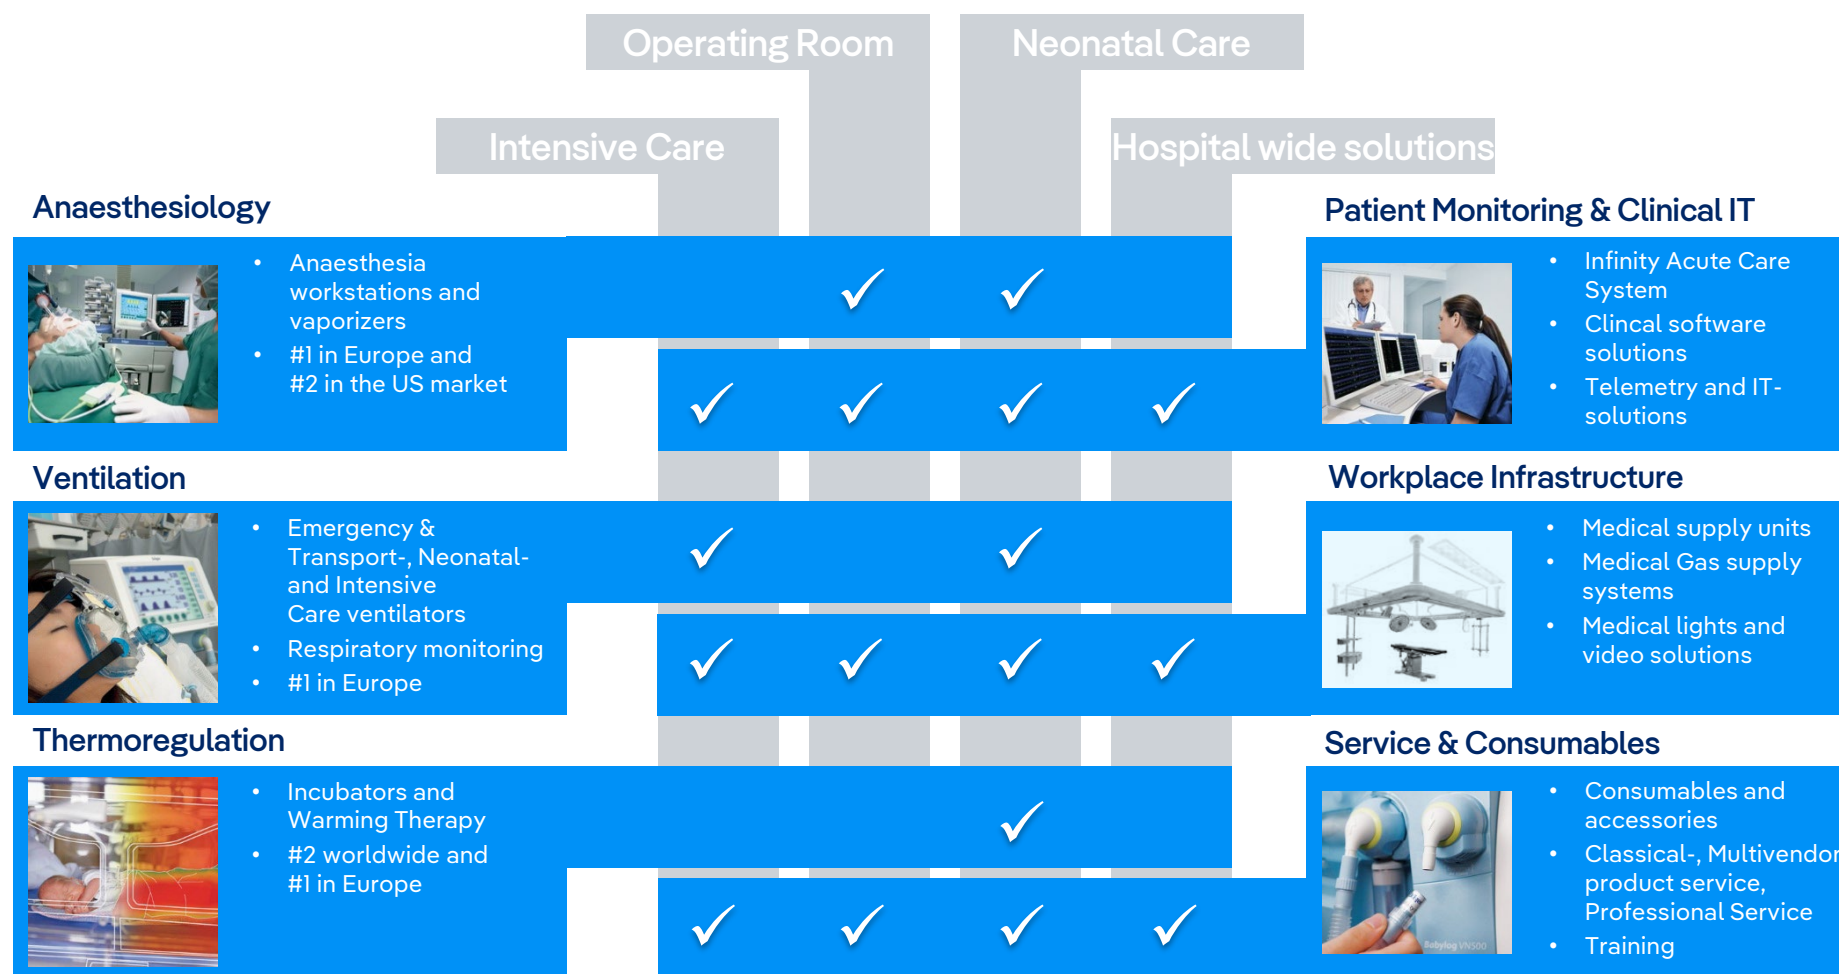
Operating Room

Neonatal Care

Intensive Care

Hospital wide solutions

Anaesthesiology

- Anaesthesia workstations and vaporizers
- #1 in Europe and #2 in the US market

✓ ✓

✓ ✓ ✓ ✓

Patient Monitoring & Clinical IT

- Infinity Acute Care System
- Clincal software solutions
- Telemetry and IT-solutions

Ventilation

- Emergency & Transport-, Neonatal- and Intensive Care ventilators
- Respiratory monitoring
- #1 in Europe

✓ ✓

✓ ✓ ✓ ✓

Workplace Infrastructure

- Medical supply units
- Medical Gas supply systems
- Medical lights and video solutions

Thermoregulation

- Incubators and Warming Therapy
- #2 worldwide and #1 in Europe

✓

✓ ✓ ✓ ✓

Service & Consumables

- Consumables and accessories
- Classical-, Multivendor product service, Professional Service
- Training